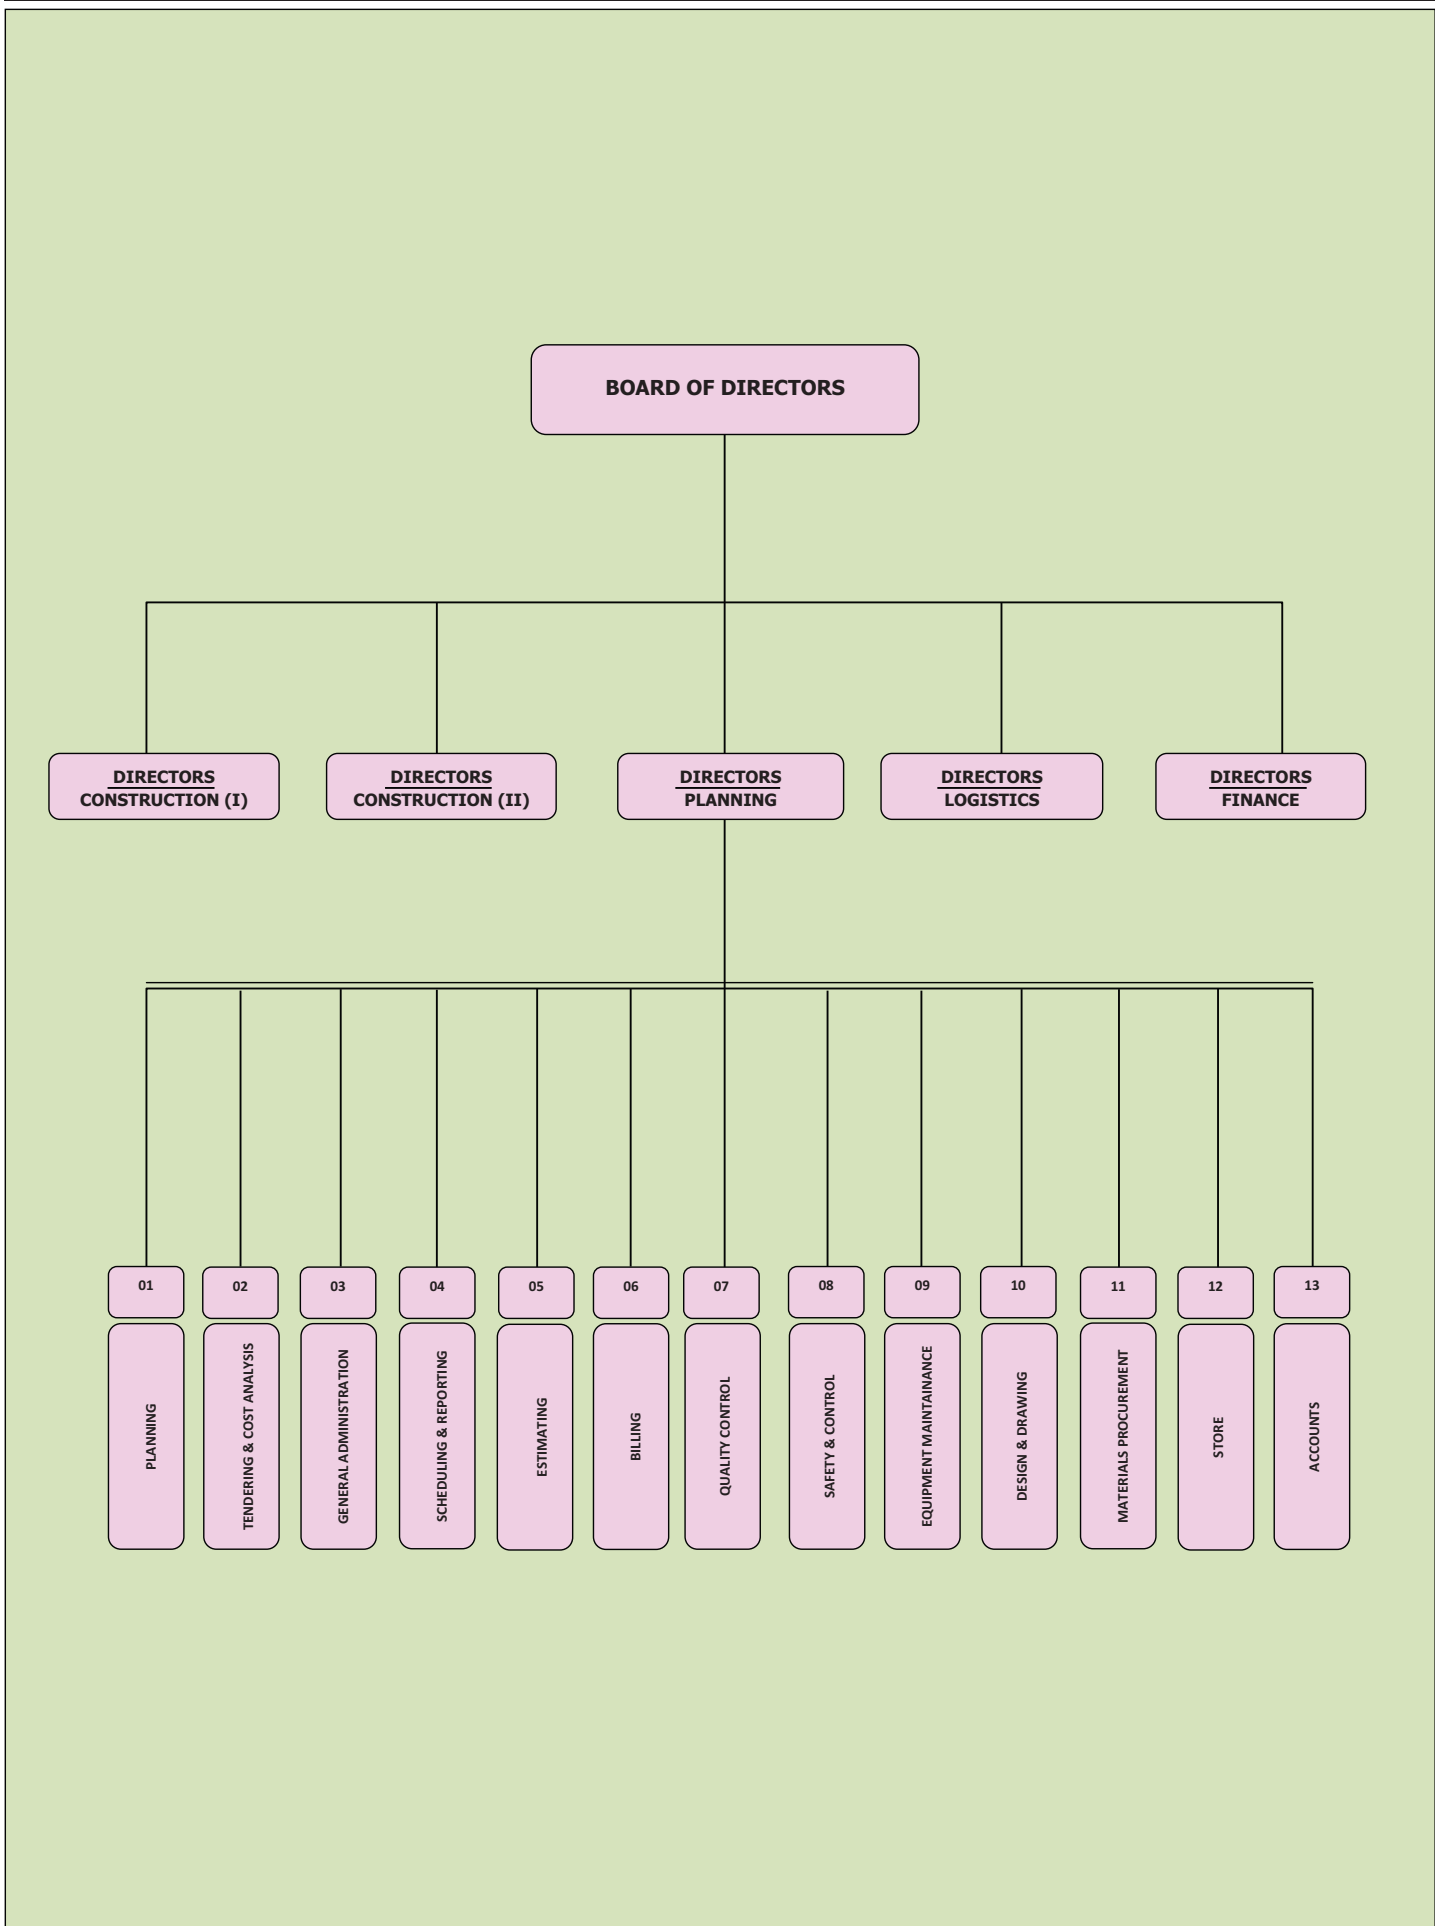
BOARD OF DIRECTORS

DIRECTORS
CONSTRUCTION (I)

DIRECTORS
CONSTRUCTION (II)

DIRECTORS
PLANNING

DIRECTORS
LOGISTICS

DIRECTORS
FINANCE

01
PLANNING

02
TENDERING & COST ANALYSIS

03
GENERAL ADMINISTRATION

04
SCHEDULING & REPORTING

05
ESTIMATING

06
BILLING

07
QUALITY CONTROL

08
SAFETY & CONTROL

09
EQUIPMENT MAINTAINANCE

10
DESIGN & DRAWING

11
MATERIALS PROCUREMENT

12
STORE

13
ACCOUNTS